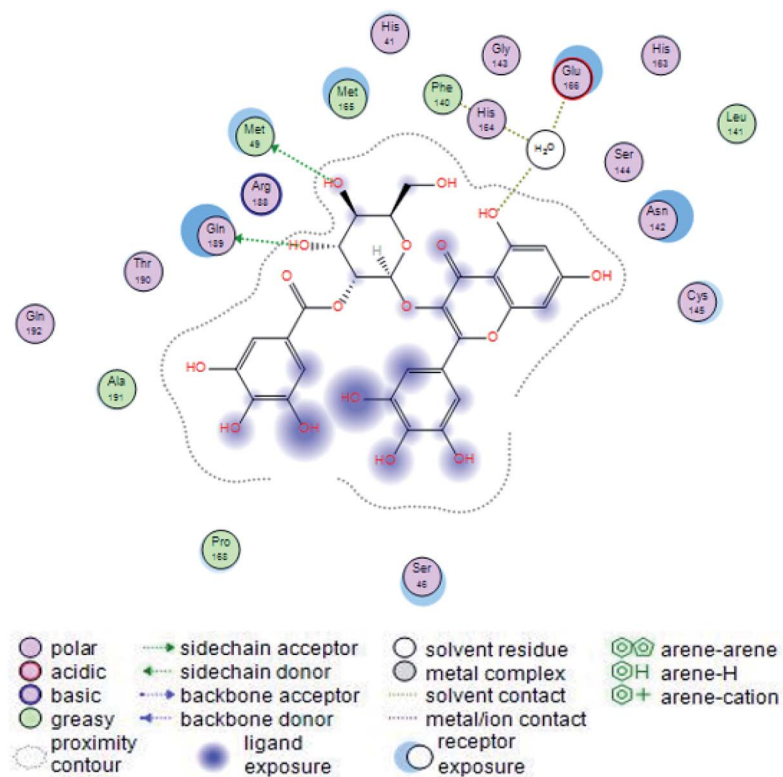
His 41

Gly 143

Glu 166

His 163

Met 165

Phe 140

His 164

Leu 141

Met 49

$H_2O$

Ser 144

Arg 188

HO

OH

Asn 142

Gln 189

HO

H

HO

Thr 190

O

O

O

OH

Cys 145

Gln 192

O

O

O

O

Ala 191

HO

HO

HO

OH

HO

OH

Pro 168

Ser 46

polar
acidic
basic
greasy
proximity contour

sidechain acceptor
sidechain donor
backbone acceptor
backbone donor
ligand exposure

solvent residue
metal complex
solvent contact
metal/ion contact
receptor exposure

arene-arene
arene-H
arene-cation